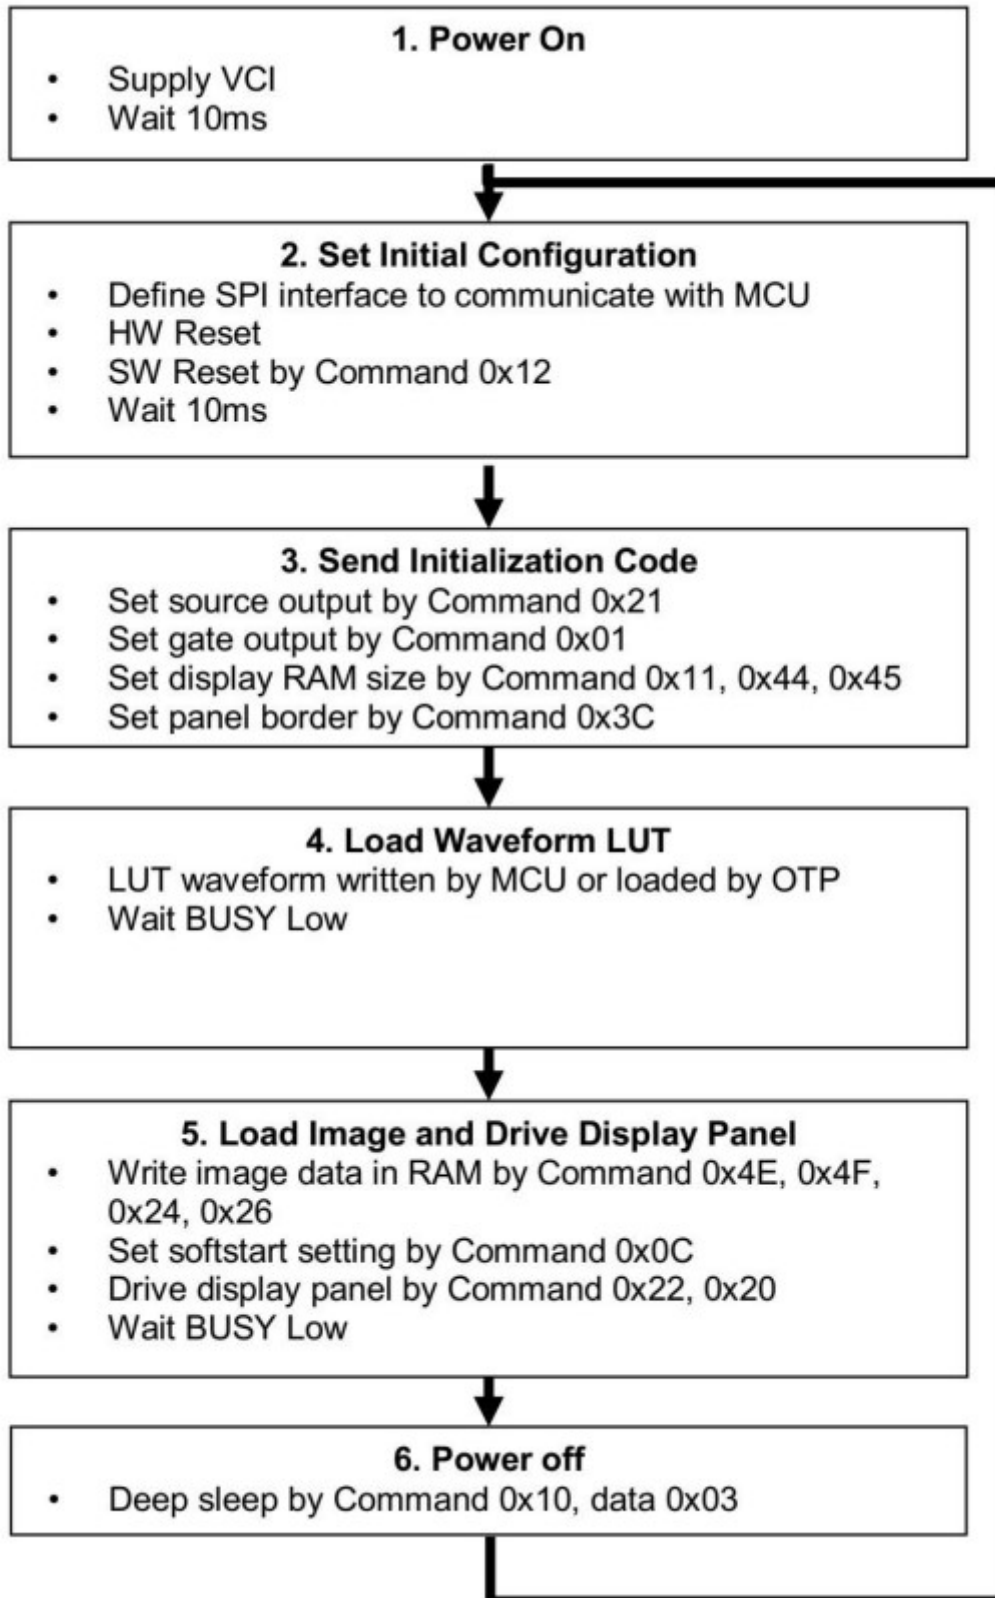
1. Power On
- Supply VCI
- Wait 10ms

2. Set Initial Configuration
- Define SPI interface to communicate with MCU
- HW Reset
- SW Reset by Command 0x12
- Wait 10ms

3. Send Initialization Code
- Set source output by Command 0x21
- Set gate output by Command 0x01
- Set display RAM size by Command 0x11, 0x44, 0x45
- Set panel border by Command 0x3C

4. Load Waveform LUT
- LUT waveform written by MCU or loaded by OTP
- Wait BUSY Low

5. Load Image and Drive Display Panel
- Write image data in RAM by Command 0x4E, 0x4F, 0x24, 0x26
- Set softstart setting by Command 0x0C
- Drive display panel by Command 0x22, 0x20
- Wait BUSY Low

6. Power off
- Deep sleep by Command 0x10, data 0x03